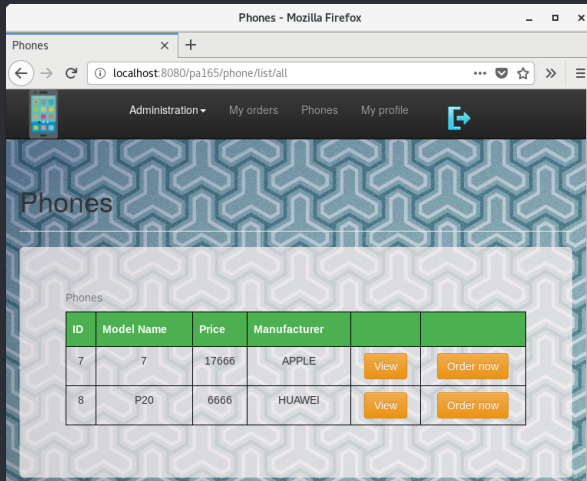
Phones - Mozilla Firefox

Phones

localhost:8080/pa165/phone/list/all

Administration ▾ My orders Phones My profile

Phones

Phones

| ID | Model Name | Price | Manufacturer | | |
|---|---|---|---|---|---|
| 7 | 7 | 17666 | APPLE | View | Order now |
| 8 | P20 | 6666 | HUAWEI | View | Order now |